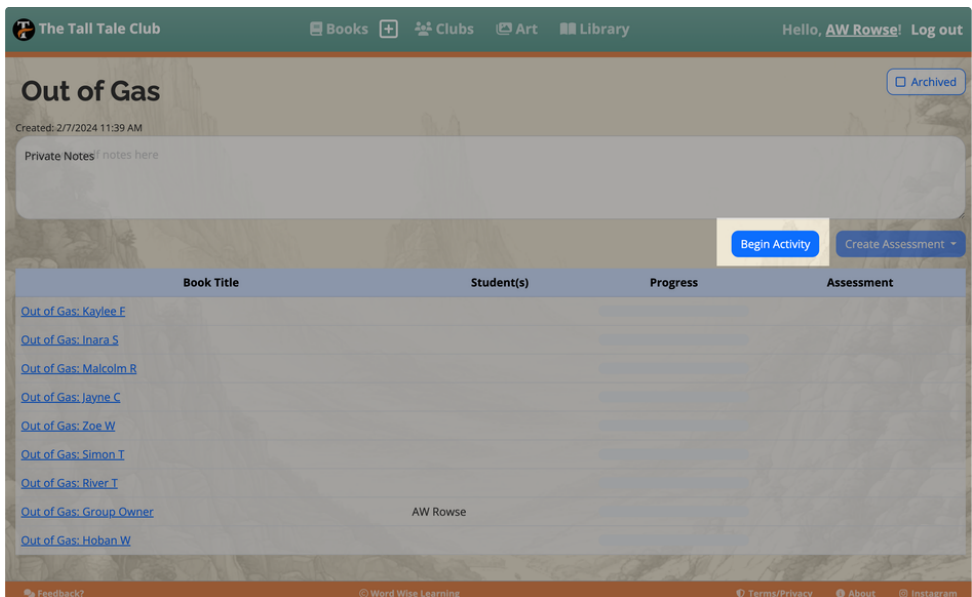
The Tall Tale Club

Books Clubs Art Library

Hello, AW Rowse! Log out

Out of Gas

Archived

Created: 2/7/2024 11:39 AM

Private Notes

Begin Activity

Create Assessment

| Book Title | Student(s) | Progress | Assessment |
|---|---|---|---|
| Out of Gas: Kaylee F | | | |
| Out of Gas: Inara S | | | |
| Out of Gas: Malcolm R | | | |
| Out of Gas: Jayne C | | | |
| Out of Gas: Zoe W | | | |
| Out of Gas: Simon T | | | |
| Out of Gas: River T | | | |
| Out of Gas: Group Owner | AW Rowse | | |
| Out of Gas: Hoban W | | | |

Feedback? © Word Wise Learning Terms/Privacy About Instagram